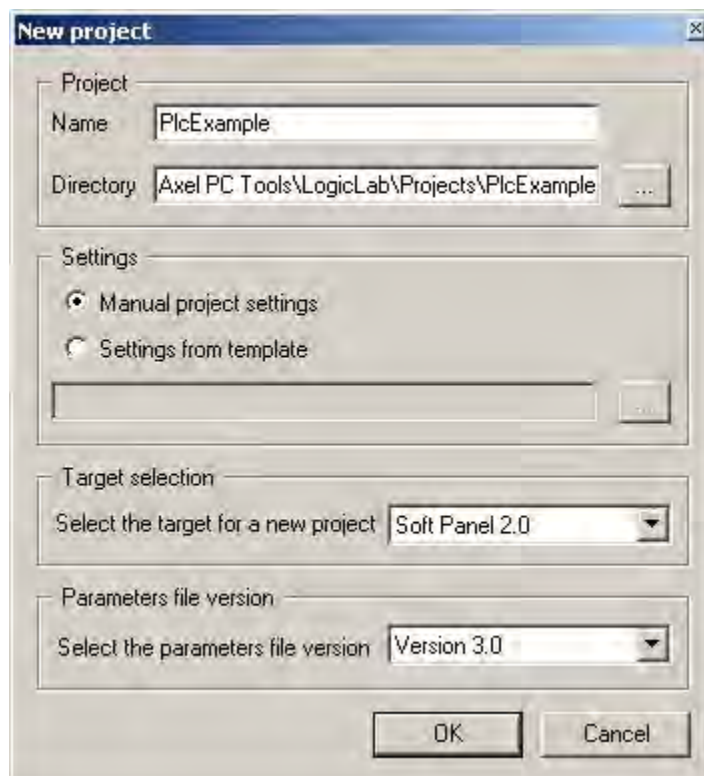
New project

Project
Name PlcExample
Directory Axel PC Tools\LogicLab\Projects\PlcExample ...

Settings
Manual project settings
Settings from template
...

Target selection
Select the target for a new project Soft Panel 2.0

Parameters file version
Select the parameters file version Version 3.0

OK Cancel